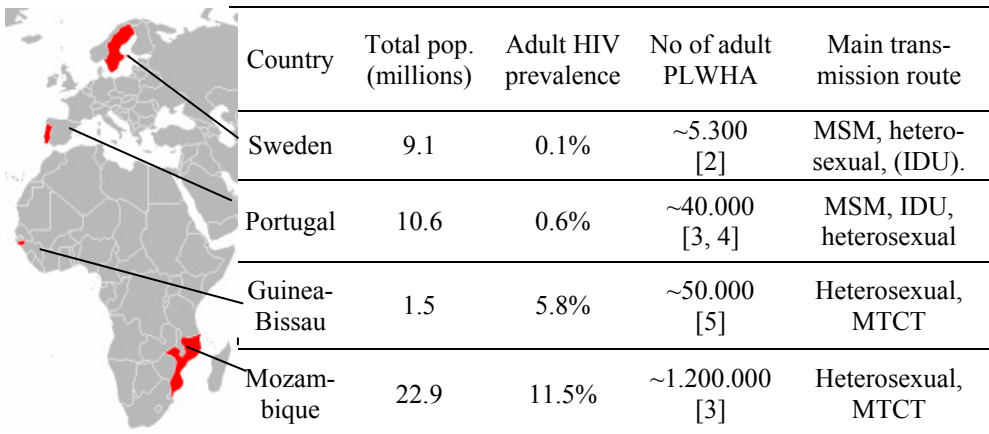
| Country | Total pop. (millions) | Adult HIV prevalence | No of adult PLWHA | Main transmission route |
|---|---|---|---|---|
| Sweden | 9.1 | 0.1% | ~5.300 [2] | MSM, heterosexual, (IDU). |
| Portugal | 10.6 | 0.6% | ~40.000 [3, 4] | MSM, IDU, heterosexual |
| Guinea-Bissau | 1.5 | 5.8% | ~50.000 [5] | Heterosexual, MTCT |
| Mozambique | 22.9 | 11.5% | ~1.200.000 [3] | Heterosexual, MTCT |